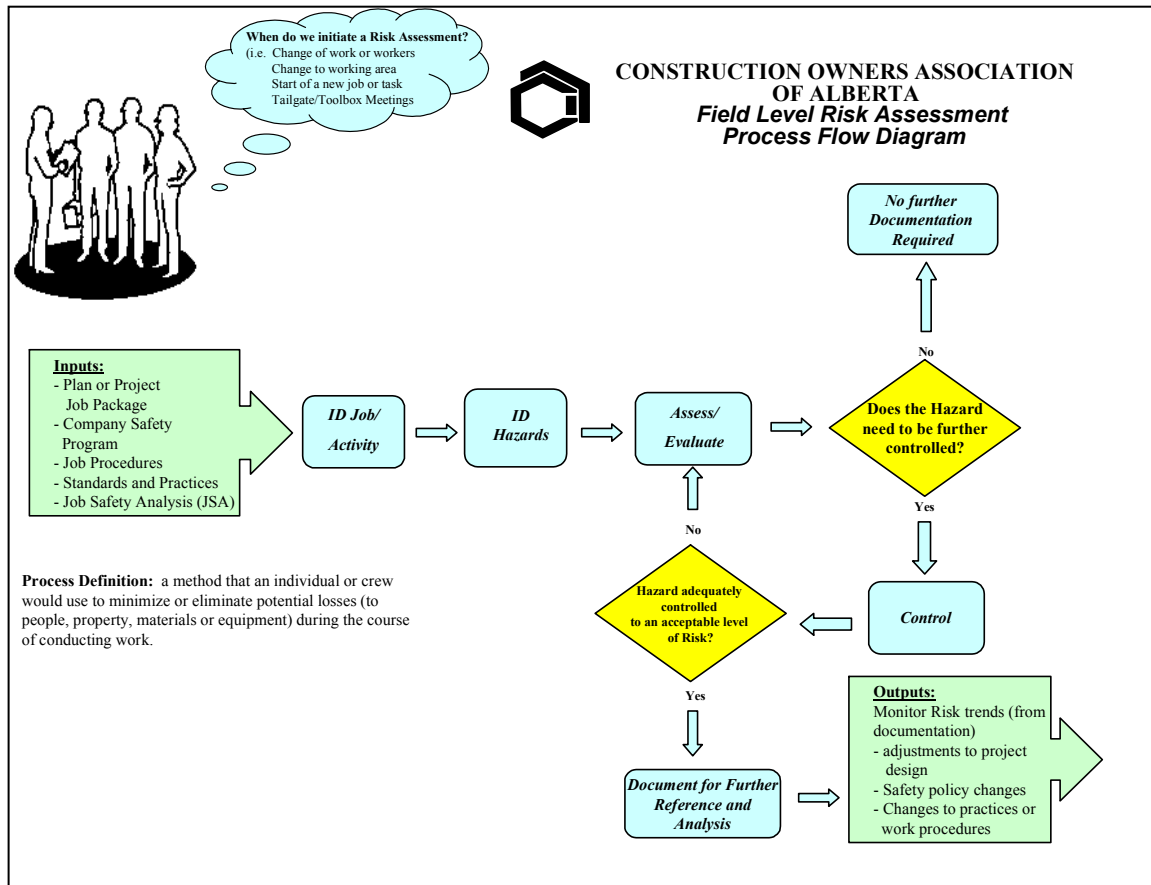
When do we initiate a Risk Assessment?
(i.e. Change of work or workers
Change to working area
Start of a new job or task
Tailgate/Toolbox Meetings

CONSTRUCTION OWNERS ASSOCIATION OF ALBERTA
Field Level Risk Assessment
Process Flow Diagram

No further Documentation Required

No

Inputs:
- Plan or Project Job Package
- Company Safety Program
- Job Procedures
- Standards and Practices
- Job Safety Analysis (JSA)

ID Job/ Activity

ID Hazards

Assess/ Evaluate

Does the Hazard need to be further controlled?

Yes

No

Process Definition: a method that an individual or crew would use to minimize or eliminate potential losses (to people, property, materials or equipment) during the course of conducting work.

Hazard adequately controlled to an acceptable level of Risk?

Control

Yes

Document for Further Reference and Analysis

Outputs:
Monitor Risk trends (from documentation)
- adjustments to project design
- Safety policy changes
- Changes to practices or work procedures